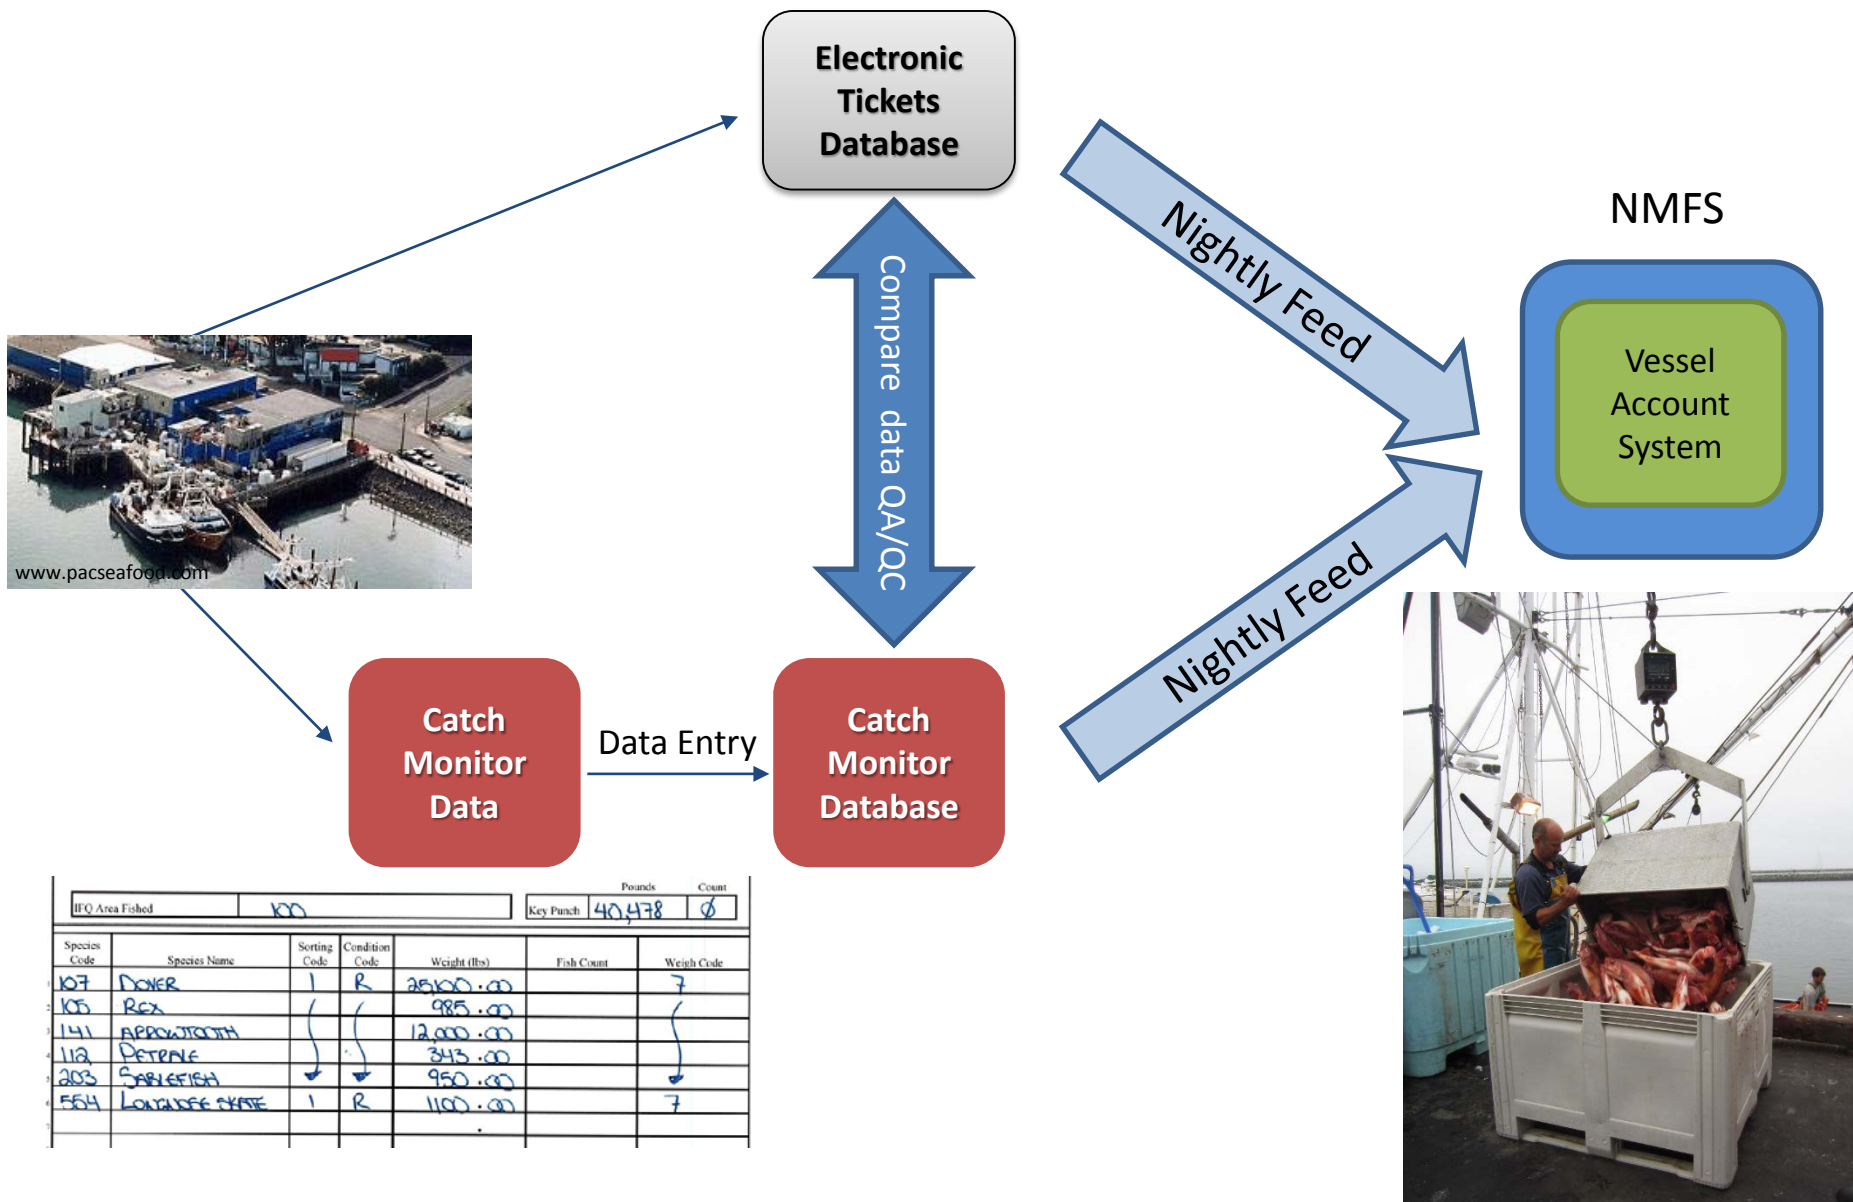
Electronic Tickets Database

NMFS

Nightly Feed

Compare data QA/QC

Vessel Account System

www.pacseafood.com

Nightly Feed

Catch Monitor Data

Data Entry

Catch Monitor Database

| IFQ Area Fished | 100 | Key Punch | Pounds 40,478 | Count Ø |
|---|---|---|---|---|

| Species Code | Species Name | Sorting Code | Condition Code | Weight (lbs) | Fish Count | Weigh Code |
|---|---|---|---|---|---|---|
| 107 | DOVER | 1 | R | 25,100.00 | | 7 |
| 105 | REX | | | 985.00 | | |
| 141 | ARROWTOOTH | | | 12,000.00 | | |
| 112 | PETRALE | | | 343.00 | | |
| 203 | SABLEFISH | | | 950.00 | | |
| 554 | LONGNOSE SKATE | 1 | R | 1100.00 | | 7 |